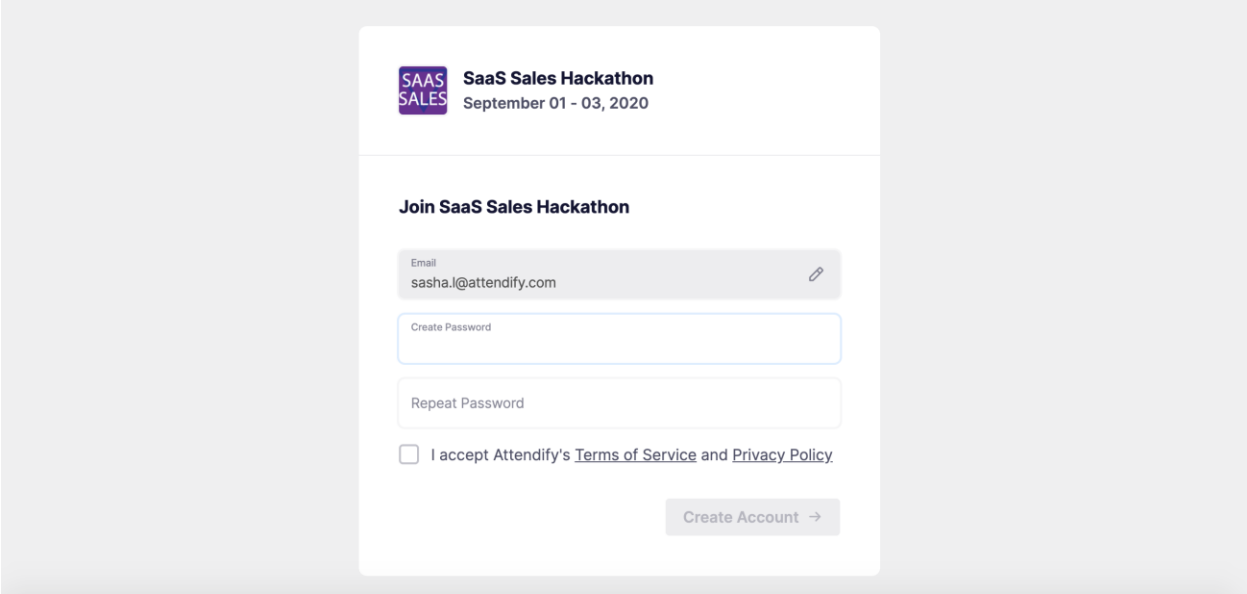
SAAS SALES

SaaS Sales Hackathon
September 01 - 03, 2020

Join SaaS Sales Hackathon

Email
sasha.l@attendify.com

Create Password

Repeat Password

I accept Attendify's Terms of Service and Privacy Policy

Create Account →